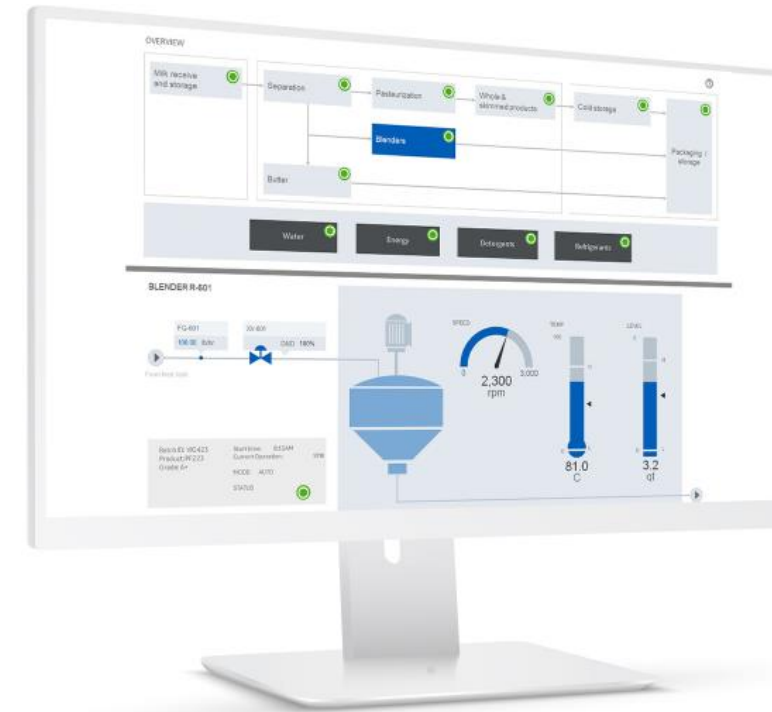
OVERVIEW

Milk receive and storage

Separation

Pasteurization

Whole & skimmed products

Cold storage

Blenders

Packaging / storage

Butter

Water

Energy

Detergents

Refrigerants

BLENDER R-601

FQ-601

100.00 lb/hr

XV-601

OND 100%

Feed from tank

SPEED

0

3,000

2,300 rpm

TEMP

LEVEL

81.0 C

3.2 qt

Batch ID: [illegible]

Product: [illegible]

Grade A+

Start time: 8:53AM

Current Operation: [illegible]

MODE AUTO

STATUS